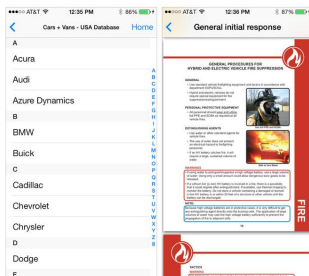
●●●○○ AT&T 12:35 PM 86%

Cars + Vans - USA Database Home

A

Acura

Audi

Azure Dynamics

B

BMW

Buick

C

Cadillac

Chevrolet

Chrysler

D

Dodge

F

A B C D E F G H I J K L M N O P Q R S T U V W X Y Z #

●●●○○ AT&T 12:35 PM 87%

General initial response

GENERAL PROCEDURES FOR HYBRID AND ELECTRIC VEHICLE FIRE SUPPRESSION

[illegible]

PERSONAL PROTECTIVE EQUIPMENT

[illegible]

EXTINGUISHING AGENTS

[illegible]

WARNINGS

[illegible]

NOTE

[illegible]

FIRE

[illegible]